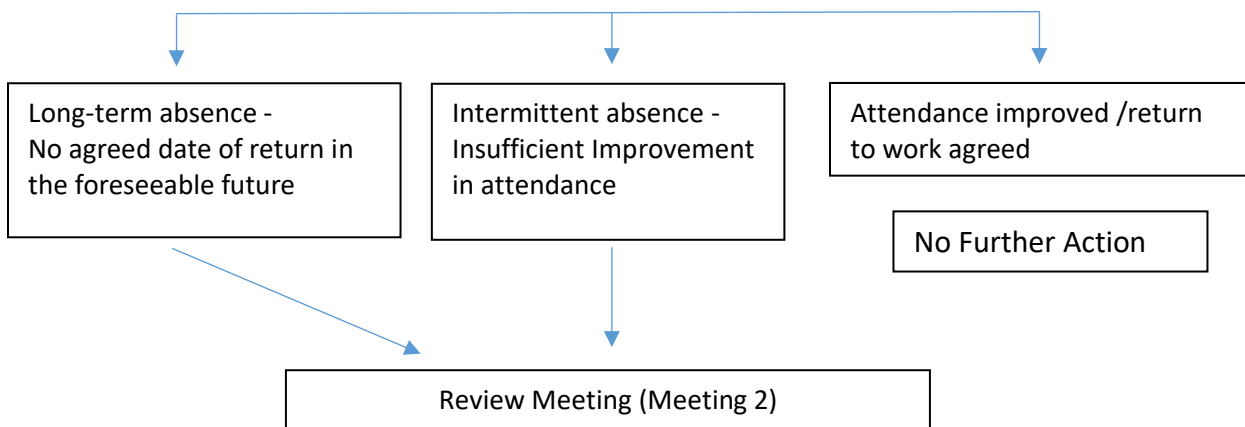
Long-term absence - No agreed date of return in the foreseeable future

Intermittent absence - Insufficient Improvement in attendance

Attendance improved /return to work agreed

No Further Action

Review Meeting (Meeting 2)